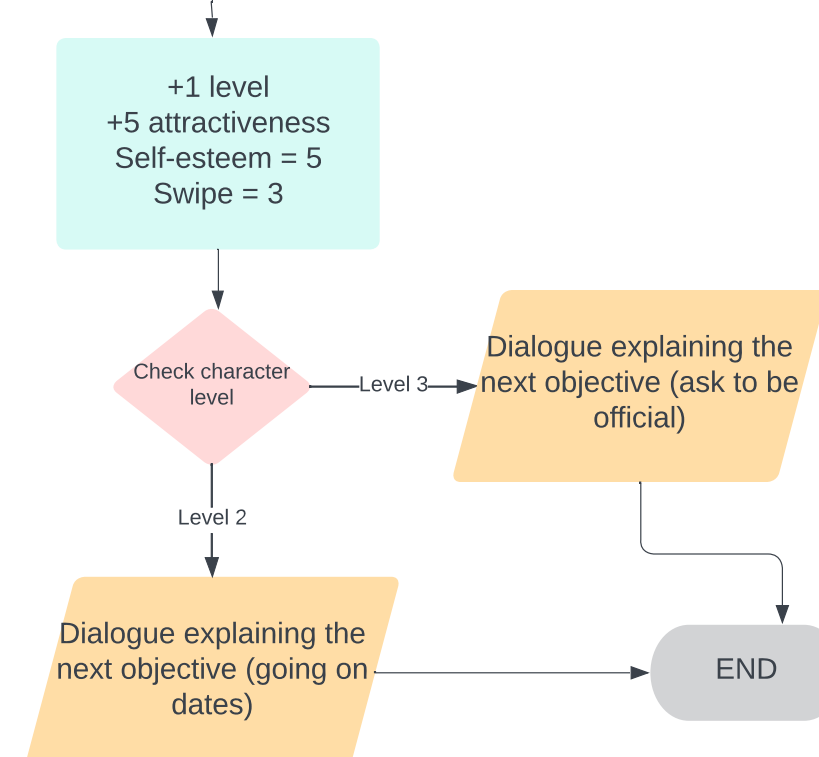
+1 level
+5 attractiveness
Self-esteem = 5
Swipe = 3

Check character level

Level 3

Dialogue explaining the next objective (ask to be official)

Level 2

Dialogue explaining the next objective (going on dates)

END